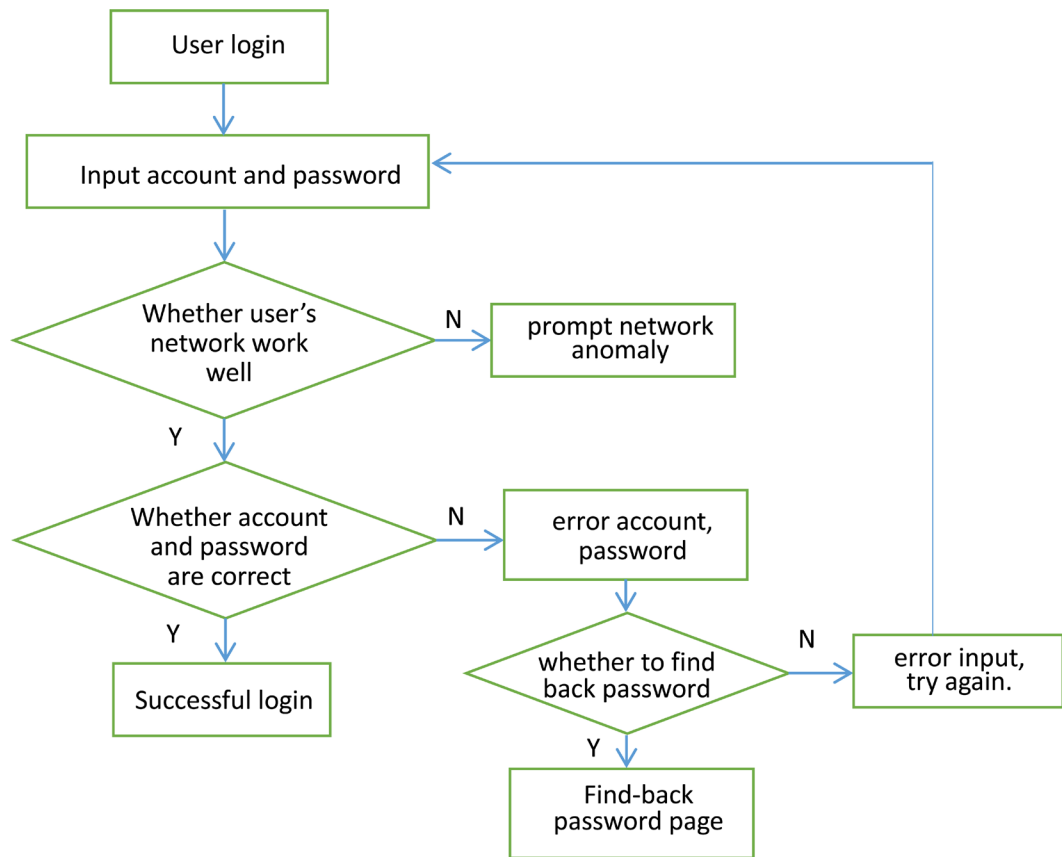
User login

Input account and password

Whether user's network work well

N

prompt network anomaly

Y

Whether account and password are correct

N

error account, password

Y

Successful login

whether to find back password

N

error input, try again.

Y

Find-back password page